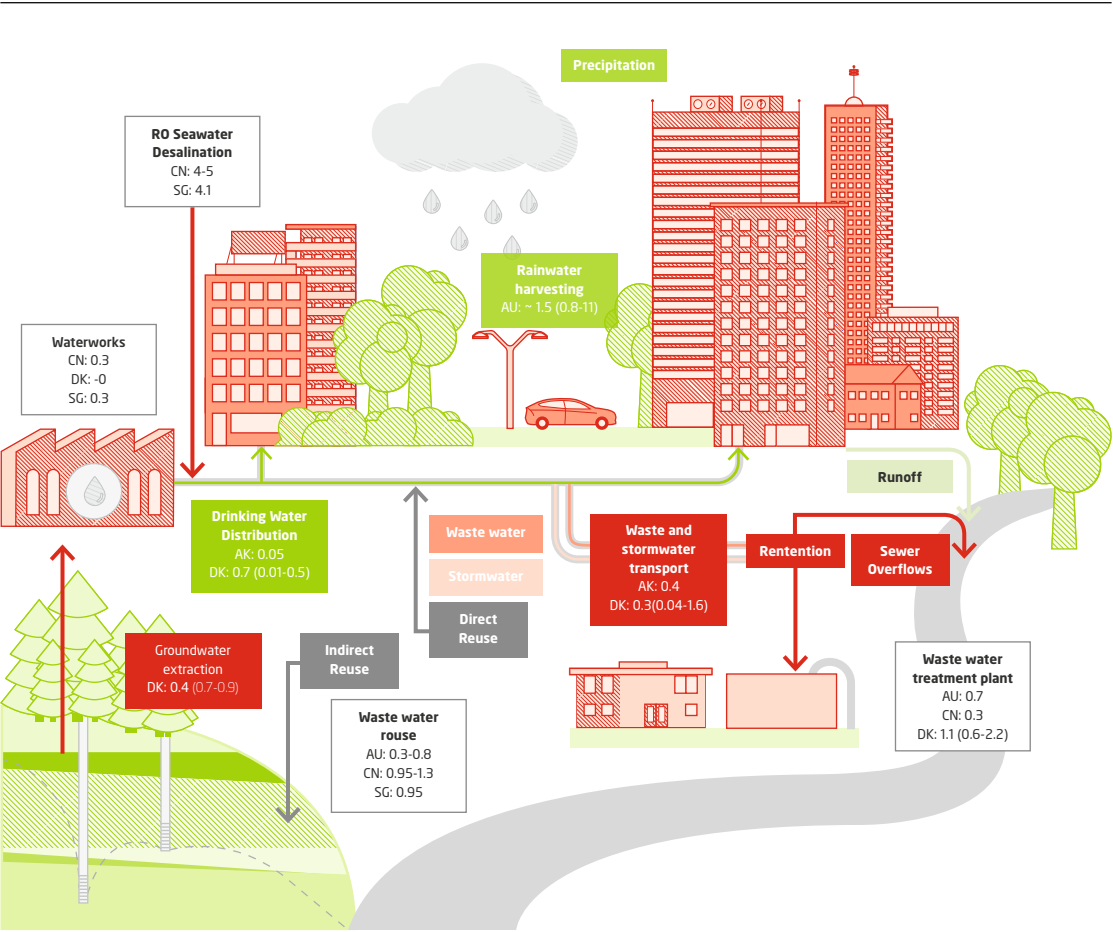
Precipitation

RO Seawater Desalination
CN: 4-5
SG: 4.1

Rainwater harvesting
AU: ~ 1.5 (0.8-11)

Waterworks
CN: 0.3
DK: -0
SG: 0.3

Runoff

Drinking Water Distribution
AK: 0.05
DK: 0.7 (0.01-0.5)

Waste water

Stormwater

Waste and stormwater transport
AK: 0.4
DK: 0.3(0.04-1.6)

Rentention

Sewer Overflows

Direct Reuse

Indirect Reuse

Groundwater extraction
DK: 0.4 (0.7-0.9)

Waste water rouse
AU: 0.3-0.8
CN: 0.95-1.3
SG: 0.95

Waste water treatment plant
AU: 0.7
CN: 0.3
DK: 1.1 (0.6-2.2)